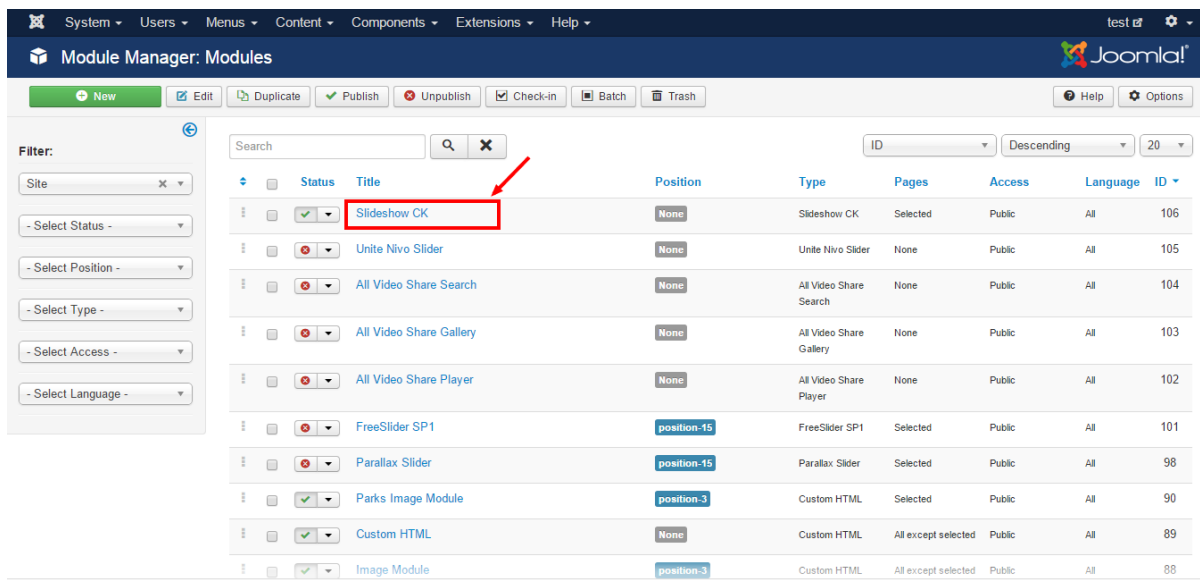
System ▾ Users ▾ Menus ▾ Content ▾ Components ▾ Extensions ▾ Help ▾ test

Module Manager: Modules

Joomla!

New Edit Duplicate Publish Unpublish Check-in Batch Trash Help Options

Filter:

Site

- Select Status -

- Select Position -

- Select Type -

- Select Access -

- Select Language -

Search

ID Descending 20

| | Status | Title | Position | Type | Pages | Access | Language | ID |
|---|---|---|---|---|---|---|---|---|
| | | Slideshow CK | None | Slideshow CK | Selected | Public | All | 106 |
| | | Unite Nivo Slider | None | Unite Nivo Slider | None | Public | All | 105 |
| | | All Video Share Search | None | All Video Share Search | None | Public | All | 104 |
| | | All Video Share Gallery | None | All Video Share Gallery | None | Public | All | 103 |
| | | All Video Share Player | None | All Video Share Player | None | Public | All | 102 |
| | | FreeSlider SP1 | position-15 | FreeSlider SP1 | Selected | Public | All | 101 |
| | | Parallax Slider | position-15 | Parallax Slider | Selected | Public | All | 98 |
| | | Parks Image Module | position-3 | Custom HTML | Selected | Public | All | 90 |
| | | Custom HTML | None | Custom HTML | All except selected | Public | All | 89 |
| | | Image Module | position-3 | Custom HTML | All except selected | Public | All | 88 |